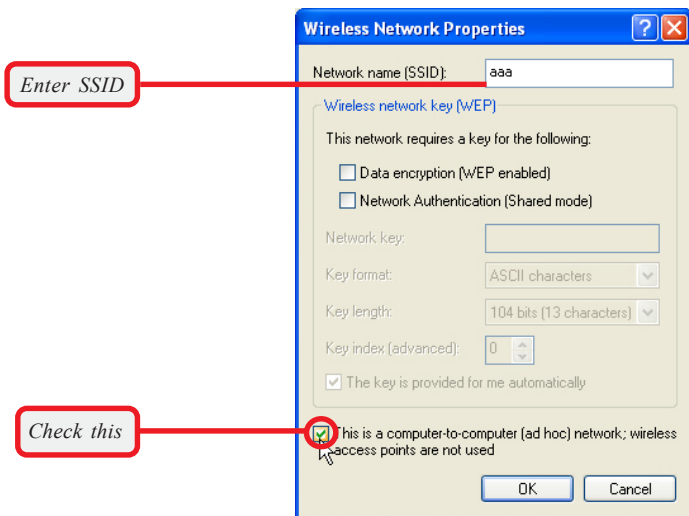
Wireless Network Properties

Enter SSID

Network name (SSID): aaa

Wireless network key (WEP)

This network requires a key for the following:

Data encryption (WEP enabled)

Network Authentication (Shared mode)

Network key:

Key format: ASCII characters

Key length: 104 bits (13 characters)

Key index (advanced): 0

The key is provided for me automatically

Check this

This is a computer-to-computer (ad hoc) network; wireless access points are not used

OK

Cancel